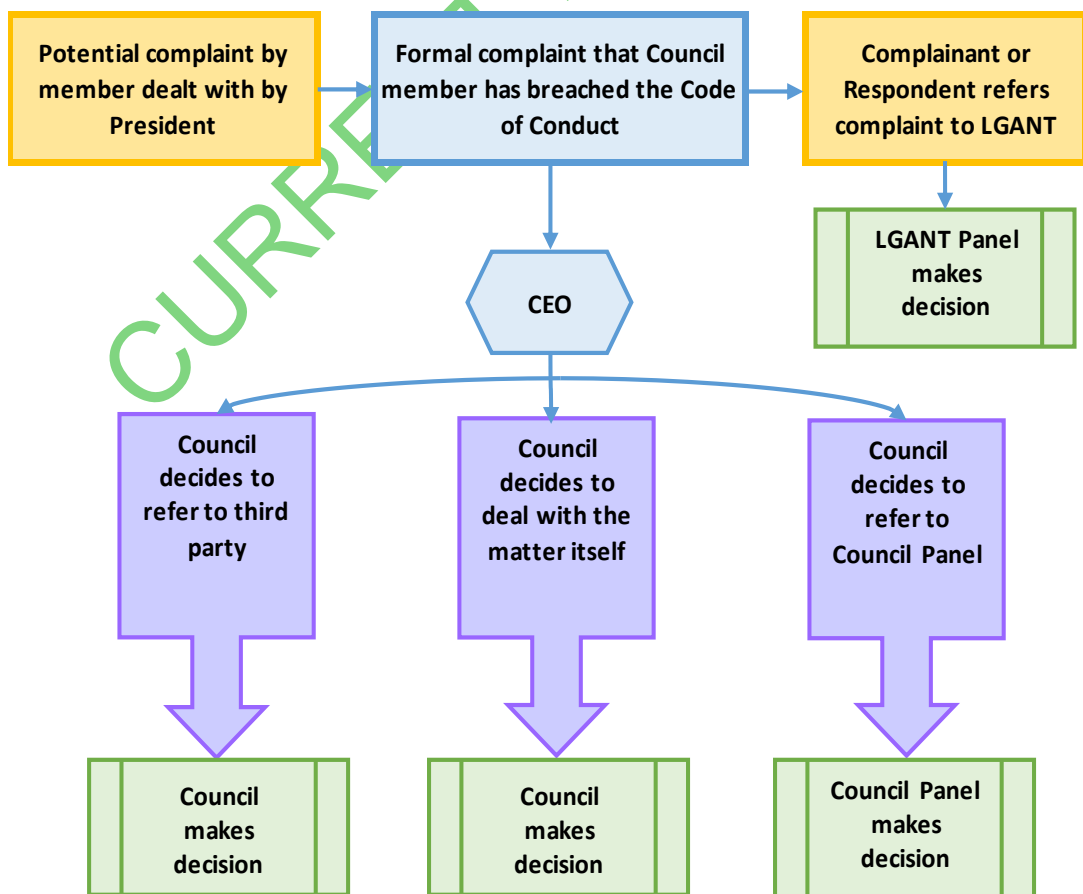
Potential complaint by member dealt with by President

Formal complaint that Council member has breached the Code of Conduct

Complainant or Respondent refers complaint to LGANT

LGANT Panel makes decision

CURRE

CEO

Council decides to refer to third party

Council decides to deal with the matter itself

Council decides to refer to Council Panel

Council makes decision

Council makes decision

Council Panel makes decision